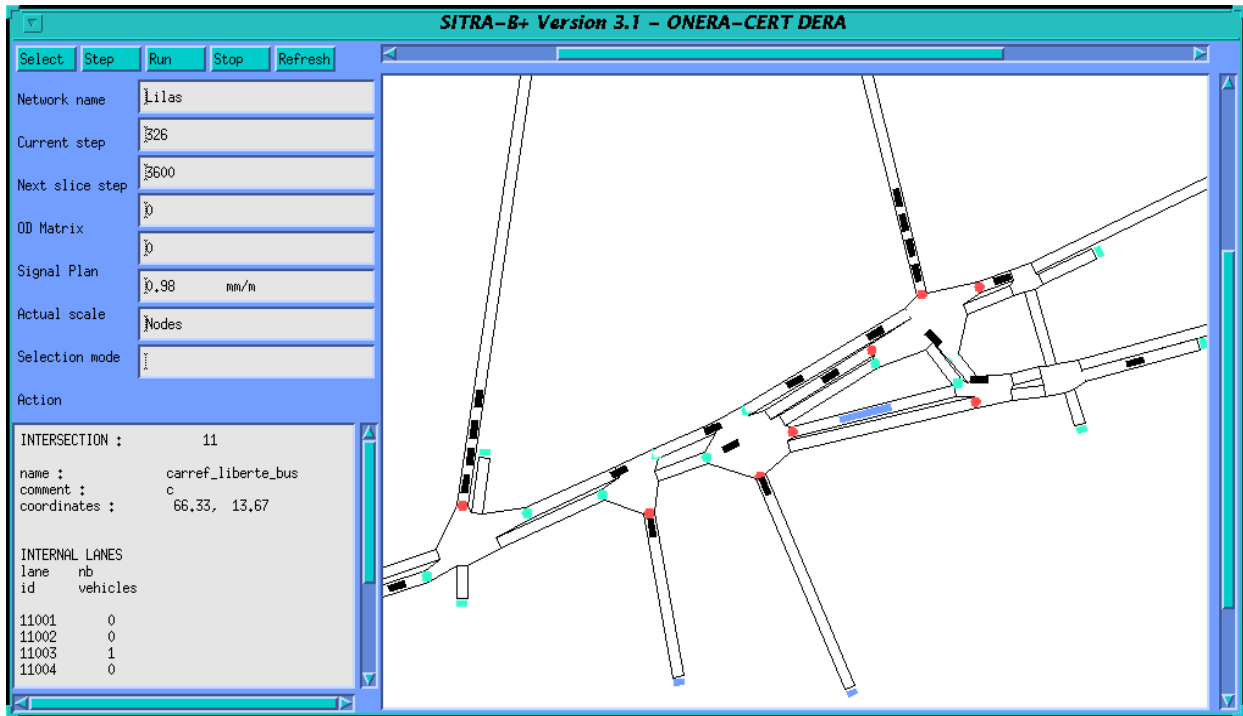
SITRA-B+ Version 3.1 - ONERA-CERT DERA

Select Step Run Stop Refresh

Network name Lilas

Current step 326

Next slice step 3600

OD Matrix 0

0

Signal Plan 0.98 mm/m

Actual scale Nodes

Selection mode

Action

INTERSECTION : 11

name : carref_liberte_bus
comment : c
coordinates : 66.33, 13.67

INTERNAL LANES
lane nb
id vehicles

11001 0
11002 0
11003 1
11004 0